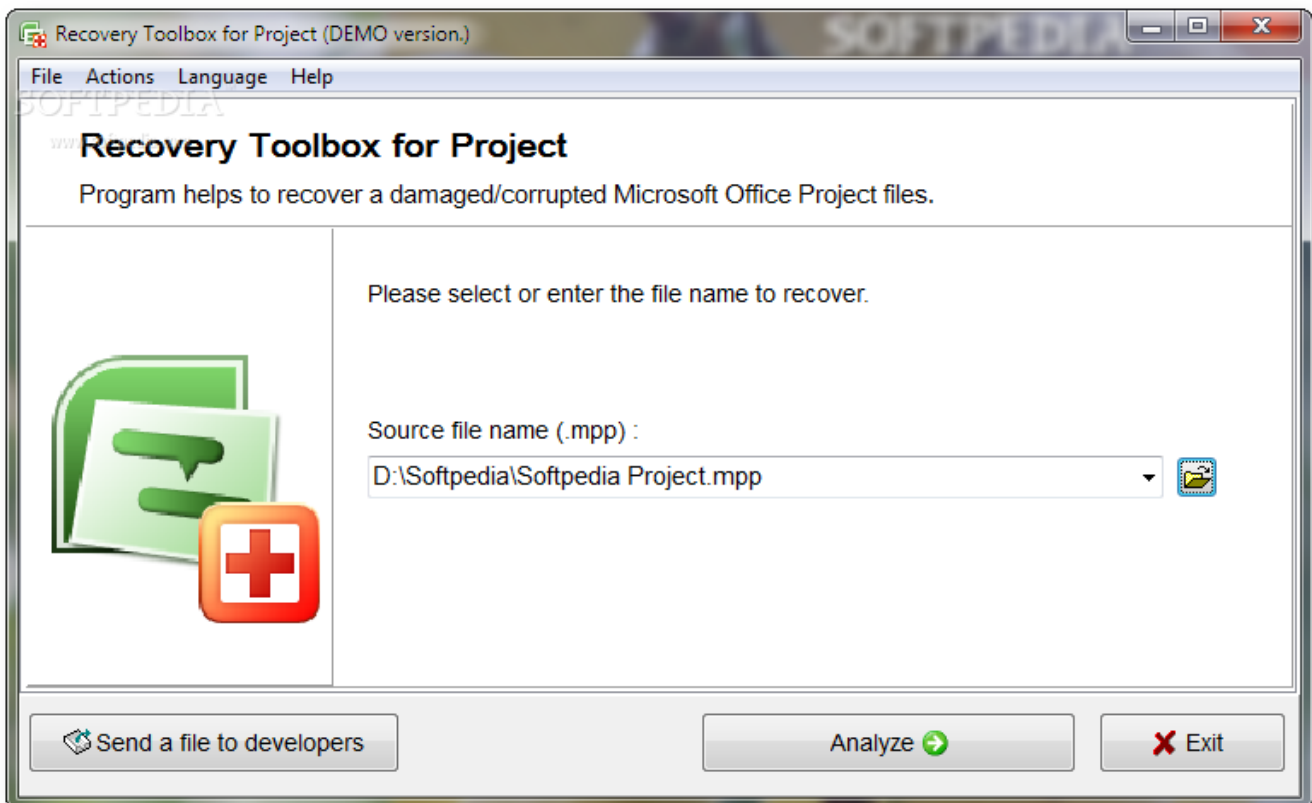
Recovery Toolbox for Project (DEMO version.)

SOFTPEDIA

File Actions Language Help

SOFTPEDIA

Recovery Toolbox for Project

Program helps to recover a damaged/corrupted Microsoft Office Project files.

Please select or enter the file name to recover.

Source file name (.mpp) :

D:\Softpedia\Softpedia Project.mpp

Send a file to developers

Analyze

Exit